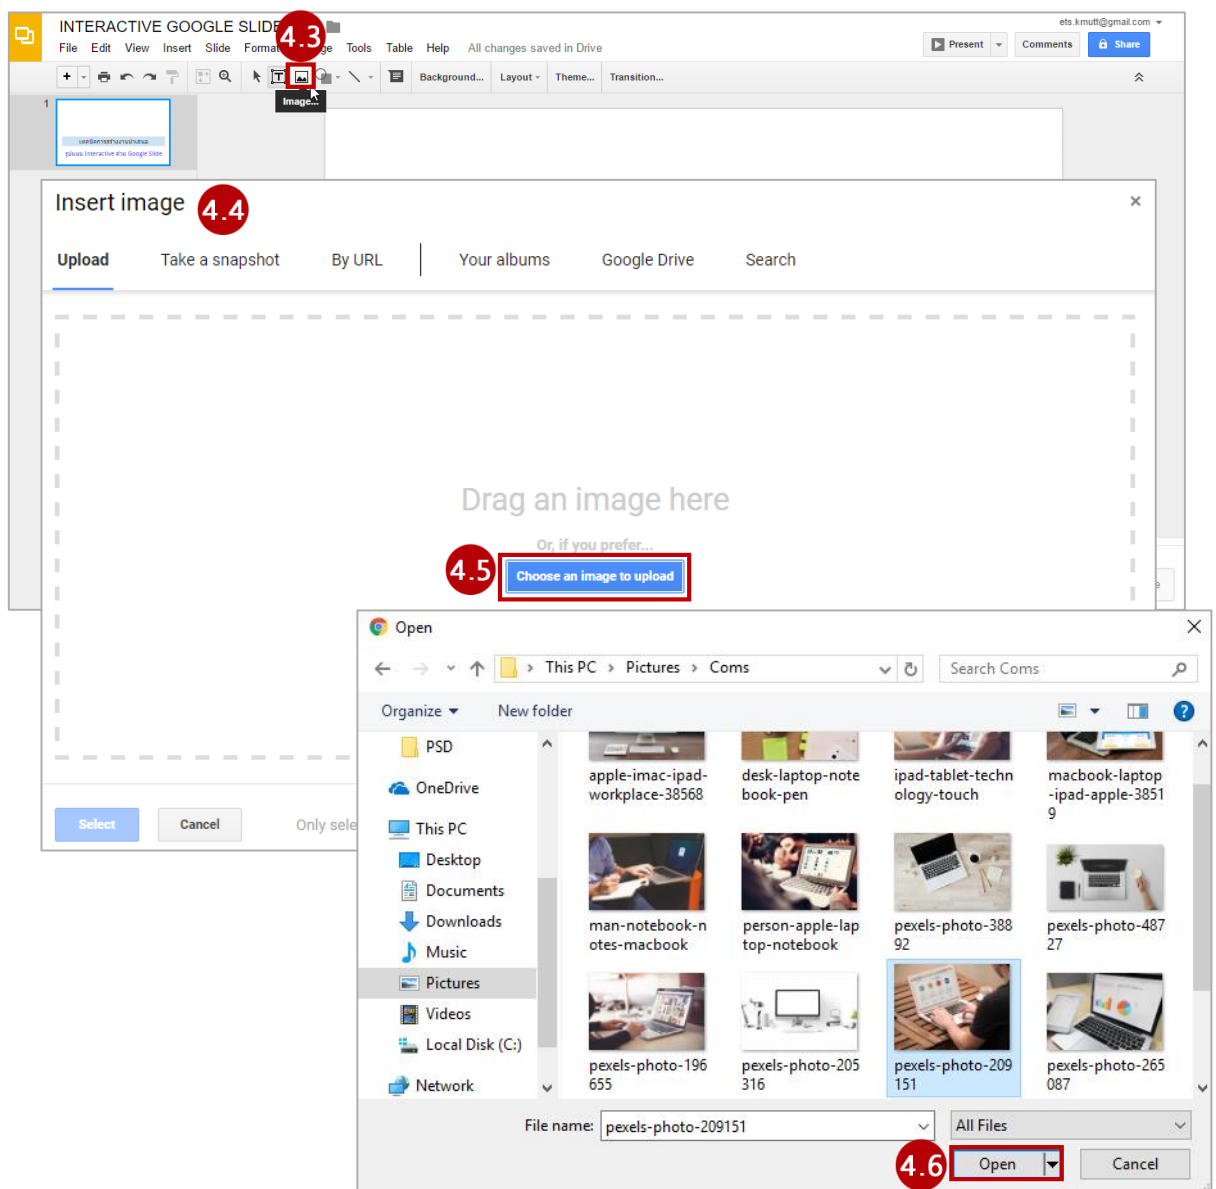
INTERACTIVE GOOGLE SLIDE

4.3

ets.kmutt@gmail.com

File Edit View Insert Slide Format ge Tools Table Help All changes saved in Drive

Present Comments Share

Background... Layout Theme... Transition...

Image...

1

Insert image 4.4

Upload Take a snapshot By URL Your albums Google Drive Search

Drag an image here

Or, if you prefer...

4.5 Choose an image to upload

Select Cancel Only sele

Open

This PC › Pictures › Coms

Search Coms

Organize New folder

PSD
OneDrive
This PC
Desktop
Documents
Downloads
Music
Pictures
Videos
Local Disk (C:)
Network

apple-imac-ipad-workplace-38568
desk-laptop-notebook-pen
ipad-tablet-technology-touch
macbook-laptop-ipad-apple-38519
man-notebook-notes-macbook
person-apple-laptop-notebook
pexels-photo-38892
pexels-photo-48727
pexels-photo-196655
pexels-photo-205316
pexels-photo-209151
pexels-photo-265087

File name: pexels-photo-209151

All Files

4.6 Open Cancel